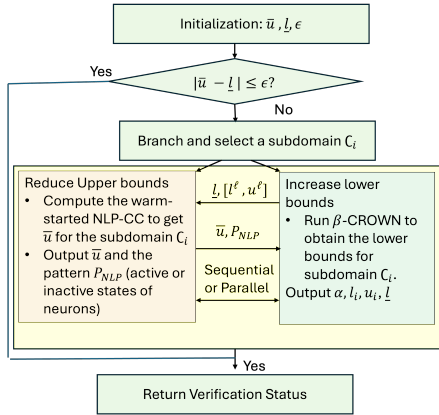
Initialization: $\bar{u}$ , $\underline{l}$, $\epsilon$

Yes

$|\bar{u} - \underline{l}| \leq \epsilon$?

No

Branch and select a subdomain $\complement_i$

Reduce Upper bounds
- Compute the warm-started NLP-CC to get $\bar{u}$ for the subdomain $\complement_i$
- Output $\bar{u}$ and the pattern $P_{NLP}$ (active or inactive states of neurons)

$\underline{l}$, $[l^\ell, u^\ell]$

$\bar{u}$, $P_{NLP}$

Sequential or Parallel

Increase lower bounds
- Run $\beta$-CROWN to obtain the lower bounds for subdomain $\complement_i$.

Output $\alpha, l_i, u_i, \underline{l}$

Yes

Return Verification Status